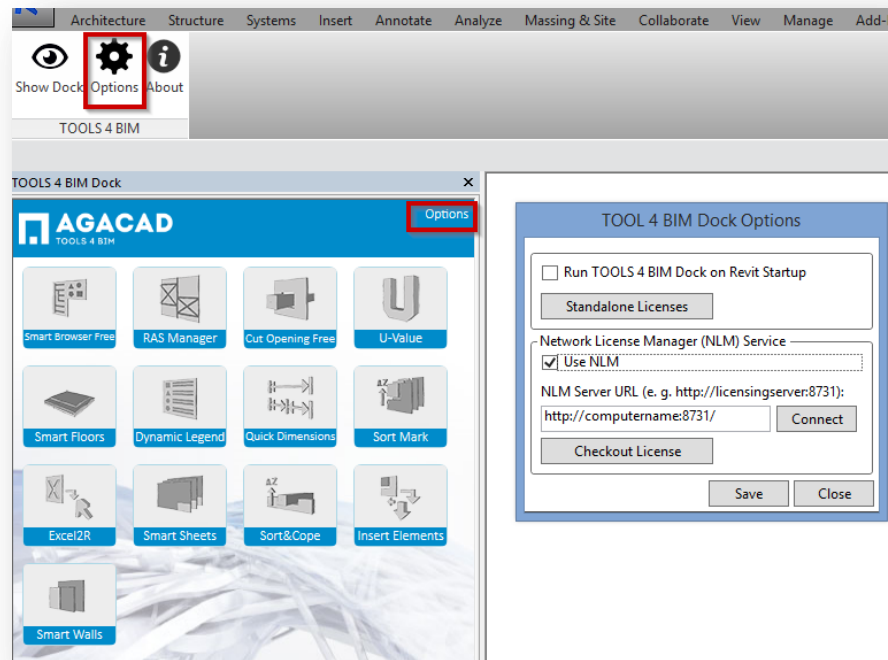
Architecture Structure Systems Insert Annotate Analyze Massing & Site Collaborate View Manage Add-

Show Dock Options About

TOOLS 4 BIM

TOOLS 4 BIM Dock ×

AGACAD
TOOLS 4 BIM

Options

Smart Browser Free
RAS Manager
Cut Opening Free
U-Value
Smart Floors
Dynamic Legend
Quick Dimensions
Sort Mark
Excel2R
Smart Sheets
Sort&Cope
Insert Elements
Smart Walls

TOOL 4 BIM Dock Options

Run TOOLS 4 BIM Dock on Revit Startup

Standalone Licenses

Network License Manager (NLM) Service

Use NLM

NLM Server URL (e. g. http://licensingserver:8731):

http://computername:8731/

Connect

Checkout License

Save Close